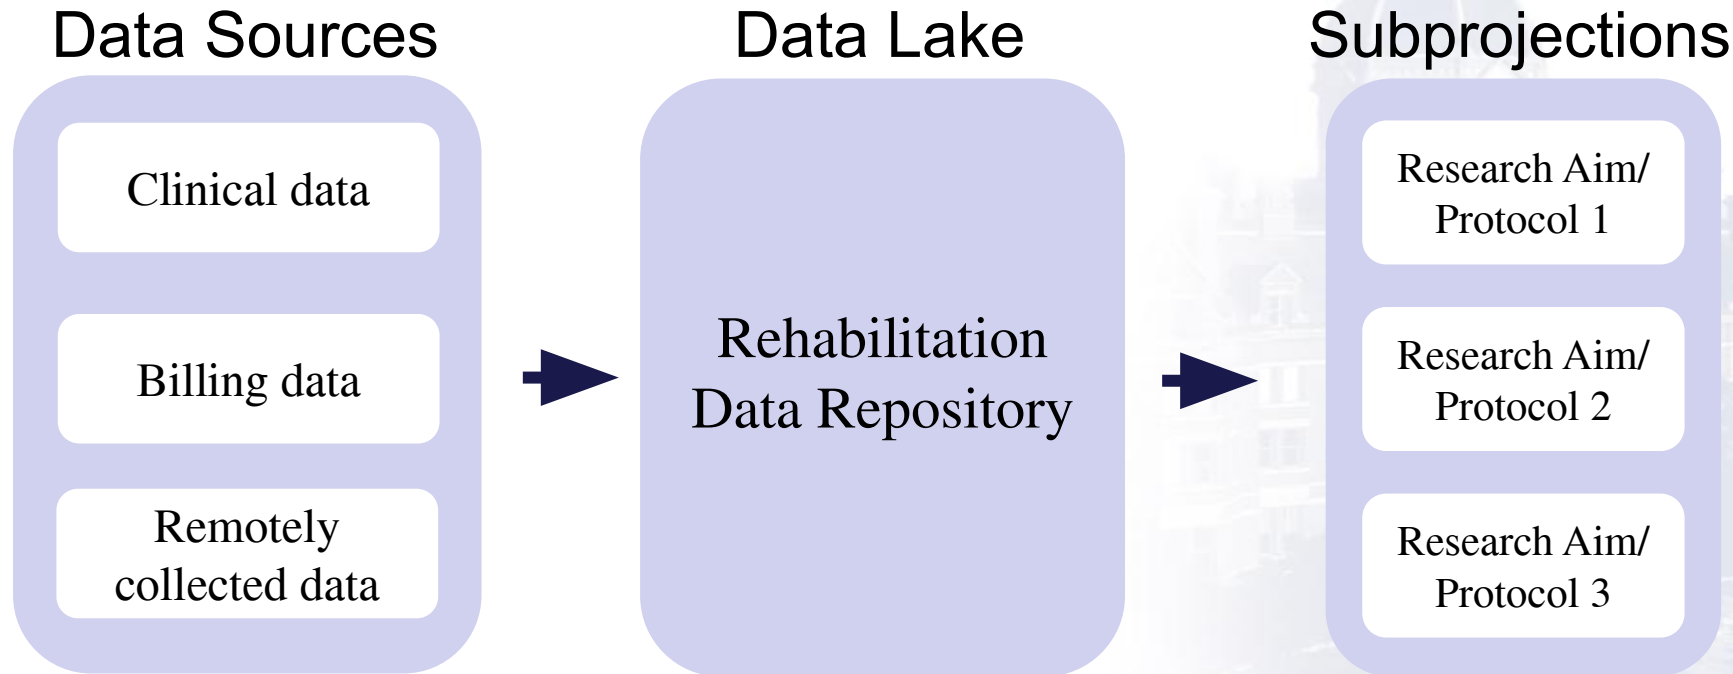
Data Sources

Clinical data

Billing data

Remotely collected data

Data Lake

Rehabilitation Data Repository

Subprojections

Research Aim/ Protocol 1

Research Aim/ Protocol 2

Research Aim/ Protocol 3